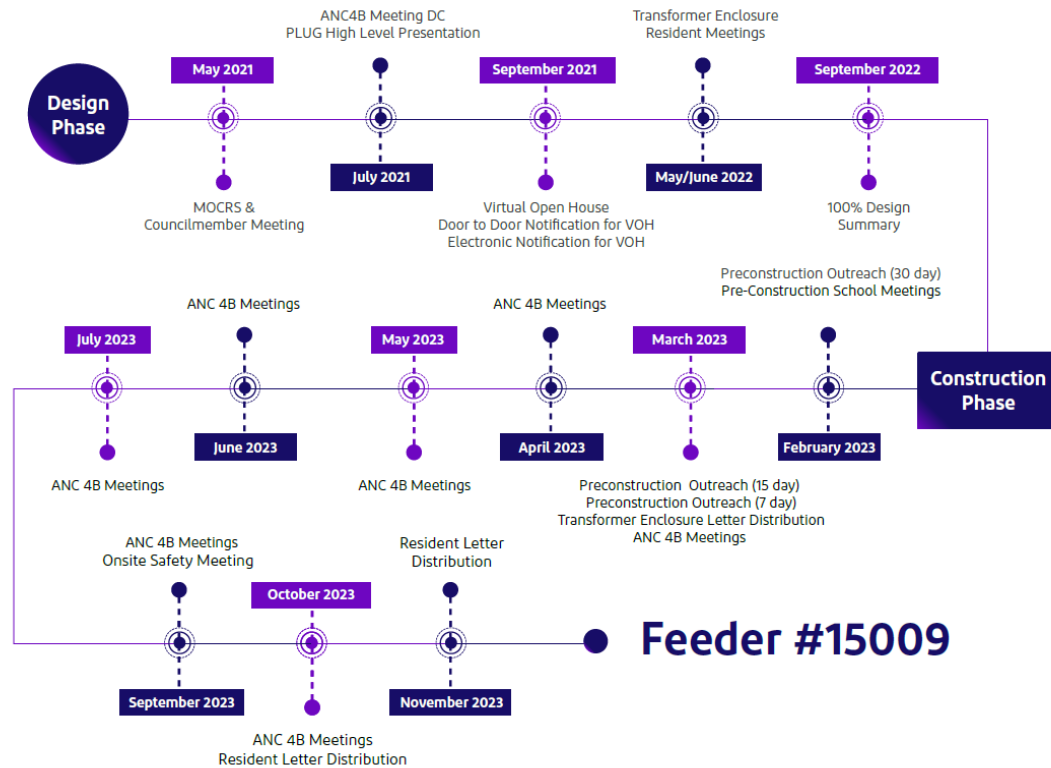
Design Phase

May 2021
MOCRS & Councilmember Meeting

ANC4B Meeting DC
PLUG High Level Presentation
July 2021

September 2021
Virtual Open House
Door to Door Notification for VOH
Electronic Notification for VOH

Transformer Enclosure
Resident Meetings
May/June 2022

September 2022
100% Design Summary

Construction Phase

Preconstruction Outreach (30 day)
Pre-Construction School Meetings
February 2023

March 2023
Preconstruction Outreach (15 day)
Preconstruction Outreach (7 day)
Transformer Enclosure Letter Distribution
ANC 4B Meetings

ANC 4B Meetings
April 2023

May 2023
ANC 4B Meetings

ANC 4B Meetings
June 2023

July 2023
ANC 4B Meetings

ANC 4B Meetings
Onsite Safety Meeting
September 2023

October 2023
ANC 4B Meetings
Resident Letter Distribution

Resident Letter Distribution
November 2023

Feeder #15009